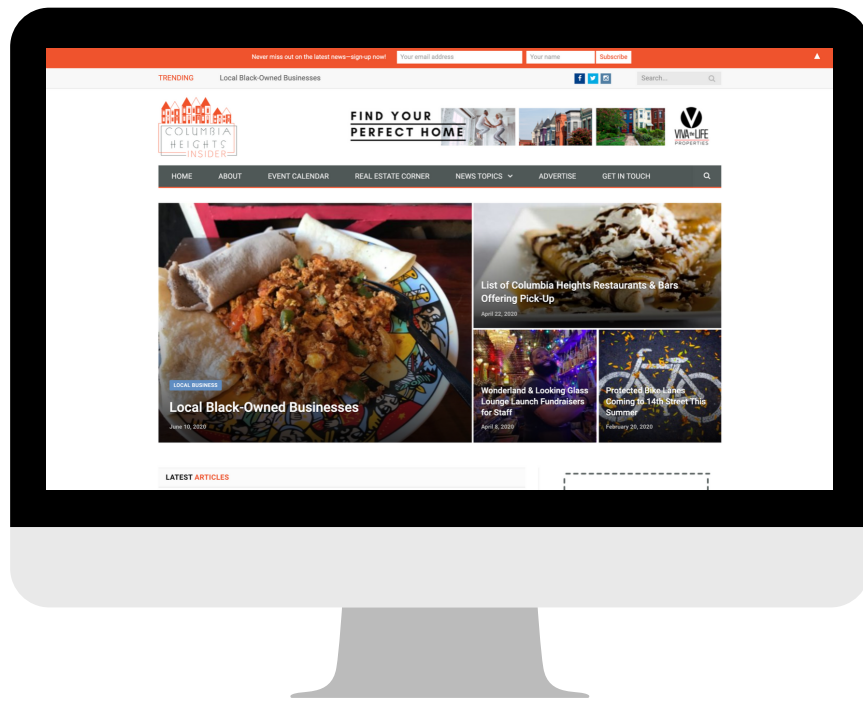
Never miss out on the latest news–sign-up now! Your email address Your name Subscribe

TRENDING Local Black-Owned Businesses

f Search...

COLUMBIA HEIGHTS INSIDER

FIND YOUR PERFECT HOME

VIVA LIFE PROPERTIES

HOME ABOUT EVENT CALENDAR REAL ESTATE CORNER NEWS TOPICS ADVERTISE GET IN TOUCH

LOCAL BUSINESS

Local Black-Owned Businesses

June 10, 2020

List of Columbia Heights Restaurants & Bars Offering Pick-Up

April 22, 2020

Wonderland & Looking Glass Lounge Launch Fundraisers for Staff

April 8, 2020

Protected Bike Lanes Coming to 14th Street This Summer

February 25, 2020

LATEST ARTICLES